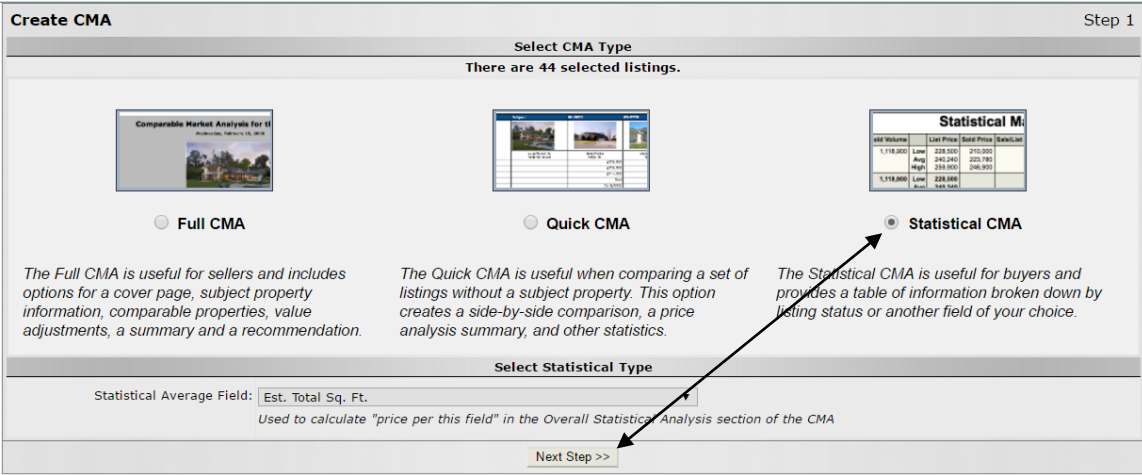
Create CMA

Step 1

Select CMA Type

There are 44 selected listings.

Comparable Market Analysis for t

Wednesday, February 10, 2016

Statistical M

| Sold Volume | | List Price | Sold Price | Sale/List |
|---|---|---|---|---|
| 1,118,000 | Low | 228,500 | 210,000 | |
| | Avg | 240,240 | 223,780 | |
| | High | 259,900 | 246,900 | |
| 1,118,000 | Low | 228,500 | | |
| | Avg | 240,240 | | |

Full CMA

Quick CMA

Statistical CMA

The Full CMA is useful for sellers and includes options for a cover page, subject property information, comparable properties, value adjustments, a summary and a recommendation.

The Quick CMA is useful when comparing a set of listings without a subject property. This option creates a side-by-side comparison, a price analysis summary, and other statistics.

The Statistical CMA is useful for buyers and provides a table of information broken down by listing status or another field of your choice.

Select Statistical Type

Statistical Average Field: Est. Total Sq. Ft.

Used to calculate "price per this field" in the Overall Statistical Analysis section of the CMA

Next Step >>